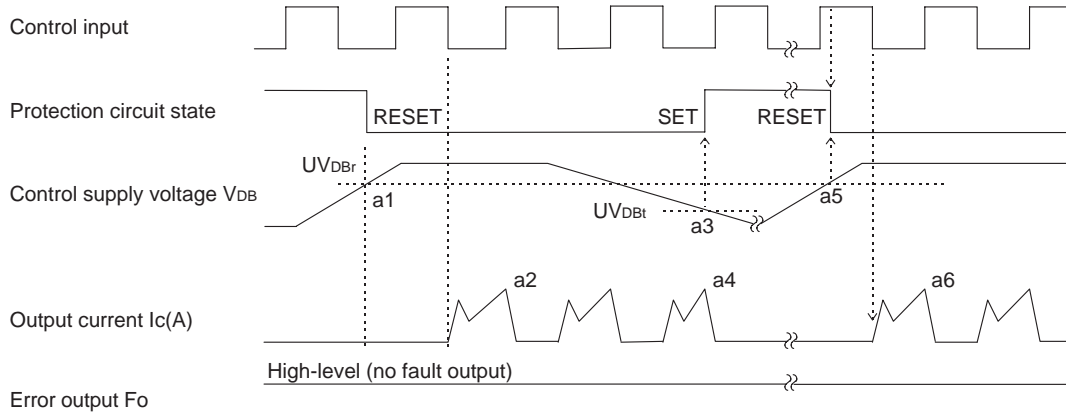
Control input

Protection circuit state

RESET

SET

RESET

$UV_{DBr}$

Control supply voltage $V_{DB}$

a1

$UV_{DBt}$

a3

a5

a2

a4

a6

Output current Ic(A)

High-level (no fault output)

Error output Fo